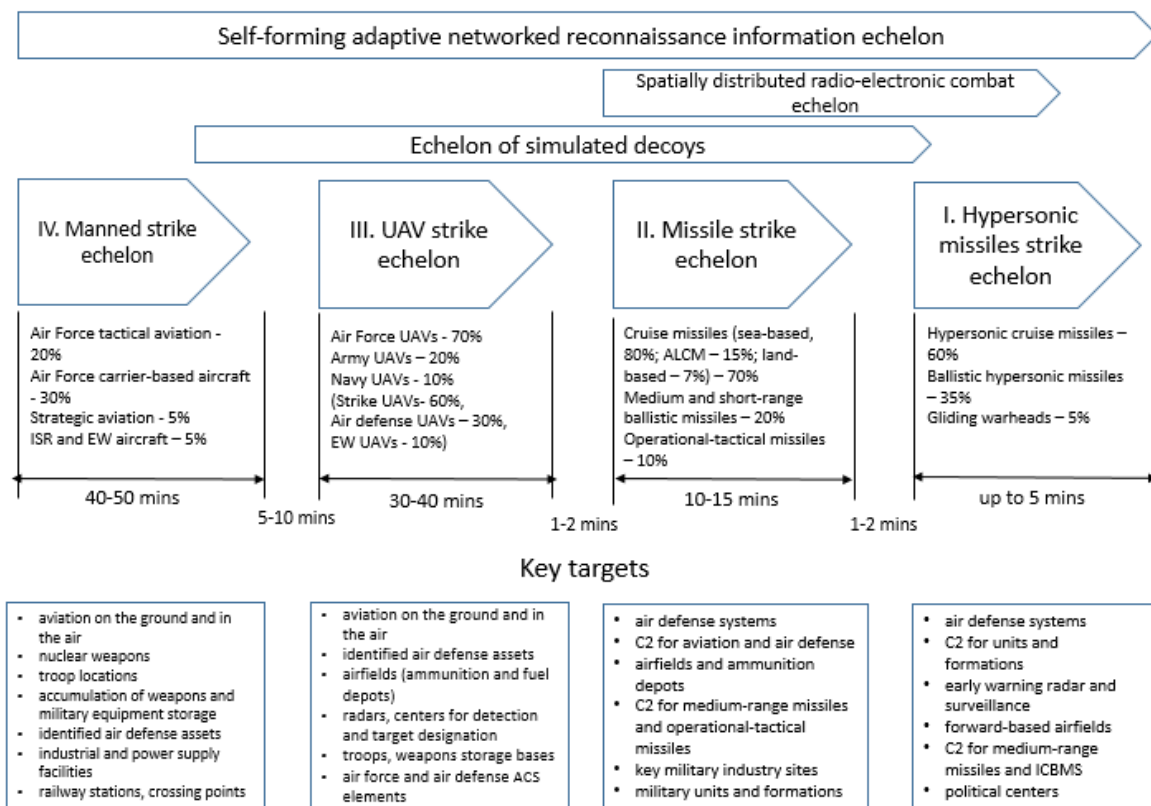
Self-forming adaptive networked reconnaissance information echelon

Spatially distributed radio-electronic combat echelon

Echelon of simulated decoys

IV. Manned strike echelon

III. UAV strike echelon

II. Missile strike echelon

I. Hypersonic missiles strike echelon

Air Force tactical aviation - 20%
Air Force carrier-based aircraft - 30%
Strategic aviation - 5%
ISR and EW aircraft – 5%

Air Force UAVs – 70%
Army UAVs – 20%
Navy UAVs - 10%
(Strike UAVs- 60%, Air defense UAVs – 30%, EW UAVs - 10%)

Cruise missiles (sea-based, 80%; ALCM – 15%; land-based – 7%) – 70%
Medium and short-range ballistic missiles – 20%
Operational-tactical missiles – 10%

Hypersonic cruise missiles – 60%
Ballistic hypersonic missiles – 35%
Gliding warheads – 5%

40-50 mins

5-10 mins

30-40 mins

1-2 mins

10-15 mins

1-2 mins

up to 5 mins

Key targets

- aviation on the ground and in the air
- nuclear weapons
- troop locations
- accumulation of weapons and military equipment storage
- identified air defense assets
- industrial and power supply facilities
- railway stations, crossing points

- aviation on the ground and in the air
- identified air defense assets
- airfields (ammunition and fuel depots)
- radars, centers for detection and target designation
- troops, weapons storage bases
- air force and air defense ACS elements

• air defense systems
• C2 for aviation and air defense
• airfields and ammunition depots
• C2 for medium-range missiles and operational-tactical missiles
• key military industry sites
• military units and formations

• air defense systems
• C2 for units and formations
• early warning radar and surveillance
• forward-based airfields
• C2 for medium-range missiles and ICBMS
• political centers